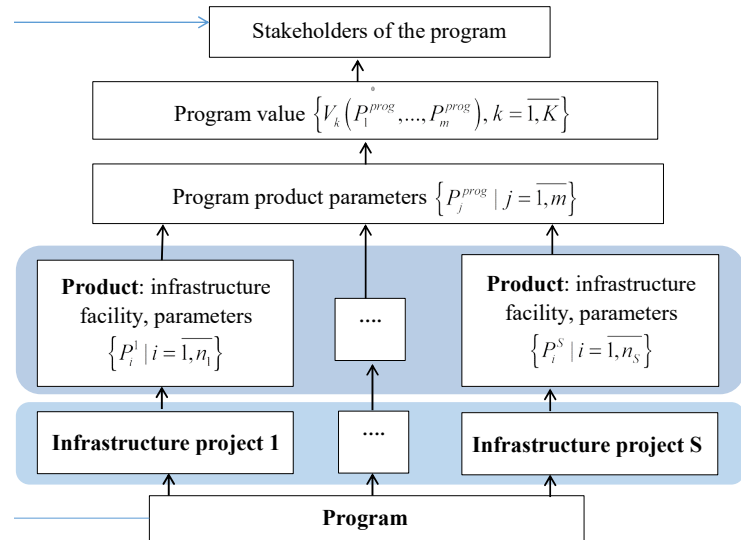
Stakeholders of the program

Program value $\left\{V_k\left(P_1^{prog},...,P_m^{prog}\right), k=\overline{1,K}\right\}$

Program product parameters $\left\{P_j^{prog} \mid j=\overline{1,m}\right\}$

**Product**: infrastructure facility, parameters $\left\{P_i^1 \mid i=\overline{1,n_1}\right\}$

....

**Product**: infrastructure facility, parameters $\left\{P_i^S \mid i=\overline{1,n_S}\right\}$

**Infrastructure project 1**

....

**Infrastructure project S**

**Program**